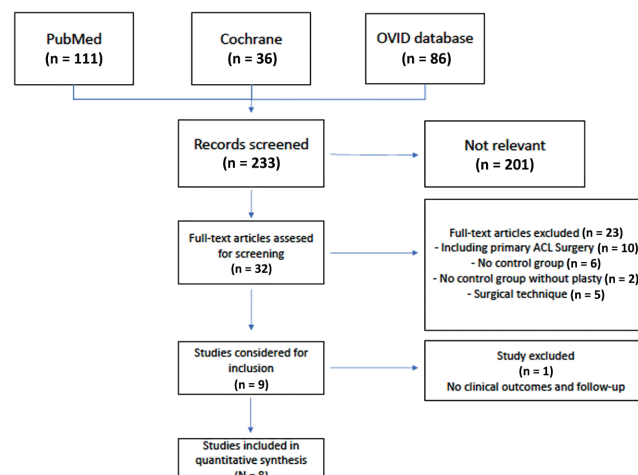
PubMed
(n = 111)

Cochrane
(n = 36)

OVID database
(n = 86)

Records screened
(n = 233)

Not relevant
(n = 201)

Full-text articles assesed for screening
(n = 32)

Full-text articles excluded (n = 23)
- Including primary ACL Surgery (n = 10)
- No control group (n = 6)
- No control group without plasty (n = 2)
- Surgical technique (n = 5)

Studies considered for inclusion
(n = 9)

Study excluded
(n = 1)
No clinical outcomes and follow-up

Studies included in quantitative synthesis
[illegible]